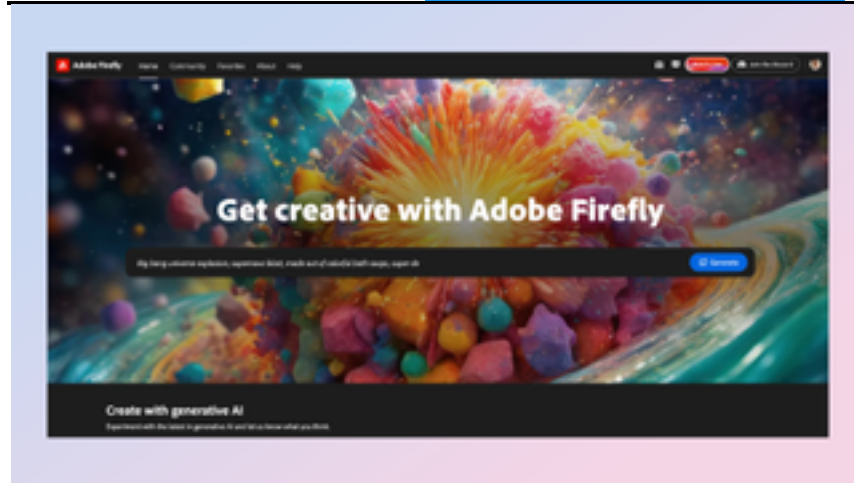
Adobe Firefly Home Community Favorites About Help

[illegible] Join the Discord

Get creative with Adobe Firefly

Big bang universe explosion, supernova blast, made out of colorful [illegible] shapes, super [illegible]

Generate

Create with generative AI

Experiment with the latest in generative AI and let us know what you think.